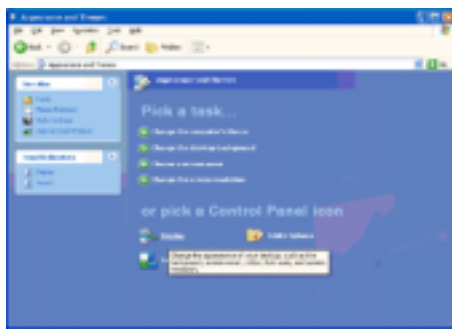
Appearance and Themes

File Edit View Favorites Tools Help

Back Search Folders

Address Appearance and Themes Go

See Also

Troubleshooters

Appearance and Themes

Pick a task...

or pick a Control Panel icon

Display

Folder Options

Change the appearance of your desktop, such as the background, screen saver, colors, font sizes, and screen resolution.